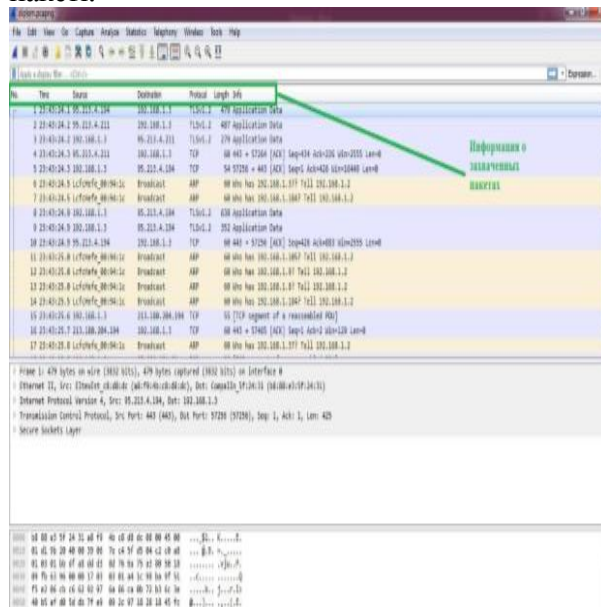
пакеты.

File Edit View Go Capture Analyze Statistics Telephony Wireless Tools Help

Apply a display filter ... <Ctrl-/>

Expression...

| No. | Time | Source | Destination | Protocol | Length | Info |
|---|---|---|---|---|---|---|
| 1 | 23:43:24.1 | 95.213.4.184 | 192.168.1.3 | TLSv1.2 | 479 | Application Data |
| 2 | 23:43:24.1 | 95.213.4.211 | 192.168.1.3 | TLSv1.2 | 487 | Application Data |
| 3 | 23:43:24.2 | 192.168.1.3 | 95.213.4.211 | TLSv1.2 | 274 | Application Data |
| 4 | 23:43:24.5 | 95.213.4.211 | 192.168.1.3 | TCP | 60 | 443 → 57264 [ACK] Seq=434 Ack=226 Win=2555 Len=0 |
| 5 | 23:43:24.3 | 192.168.1.3 | 95.213.4.184 | TCP | 54 | 57256 → 443 [ACK] Seq=1 Ack=426 Win=16440 Len=0 |
| 6 | 23:43:24.5 | LcfcHefe_00:94:1c | Broadcast | ARP | 60 | Who has 192.168.1.3? Tell 192.168.1.2 |
| 7 | 23:43:24.5 | LcfcHefe_00:94:1c | Broadcast | ARP | 60 | Who has 192.168.1.106? Tell 192.168.1.2 |
| 8 | 23:43:24.9 | 192.168.1.3 | 95.213.4.184 | TLSv1.2 | 638 | Application Data |
| 9 | 23:43:24.9 | 192.168.1.3 | 95.213.4.184 | TLSv1.2 | 352 | Application Data |
| 10 | 23:43:24.9 | 95.213.4.184 | 192.168.1.3 | TCP | 60 | 443 → 57256 [ACK] Seq=426 Ack=883 Win=2955 Len=0 |
| 11 | 23:43:25.0 | LcfcHefe_00:94:1c | Broadcast | ARP | 60 | Who has 192.168.1.106? Tell 192.168.1.2 |
| 12 | 23:43:25.0 | LcfcHefe_00:94:1c | Broadcast | ARP | 60 | Who has 192.168.1.9? Tell 192.168.1.2 |
| 13 | 23:43:25.0 | LcfcHefe_00:94:1c | Broadcast | ARP | 60 | Who has 192.168.1.9? Tell 192.168.1.2 |
| 14 | 23:43:25.0 | LcfcHefe_00:94:1c | Broadcast | ARP | 60 | Who has 192.168.1.106? Tell 192.168.1.2 |
| 15 | 23:43:25.6 | 192.168.1.3 | 213.180.204.184 | TCP | 55 | [TCP segment of a reassembled PDU] |
| 16 | 23:43:25.7 | 213.180.204.184 | 192.168.1.3 | TCP | 60 | 443 → 57405 [ACK] Seq=1 Ack=2 Win=129 Len=0 |
| 17 | 23:43:25.8 | LcfcHefe_00:94:1c | Broadcast | ARP | 60 | Who has 192.168.1.3? Tell 192.168.1.2 |

Информация о захваченных пакетах

Frame 1: 479 bytes on wire (3832 bits), 479 bytes captured (3832 bits) on interface 0
Ethernet II, Src: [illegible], Dst: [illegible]
Internet Protocol Version 4, Src: 95.213.4.184, Dst: 192.168.1.3
Transmission Control Protocol, Src Port: 443 (443), Dst Port: 57256 (57256), Seq: 1, Ack: 1, Len: 425
Secure Sockets Layer

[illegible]